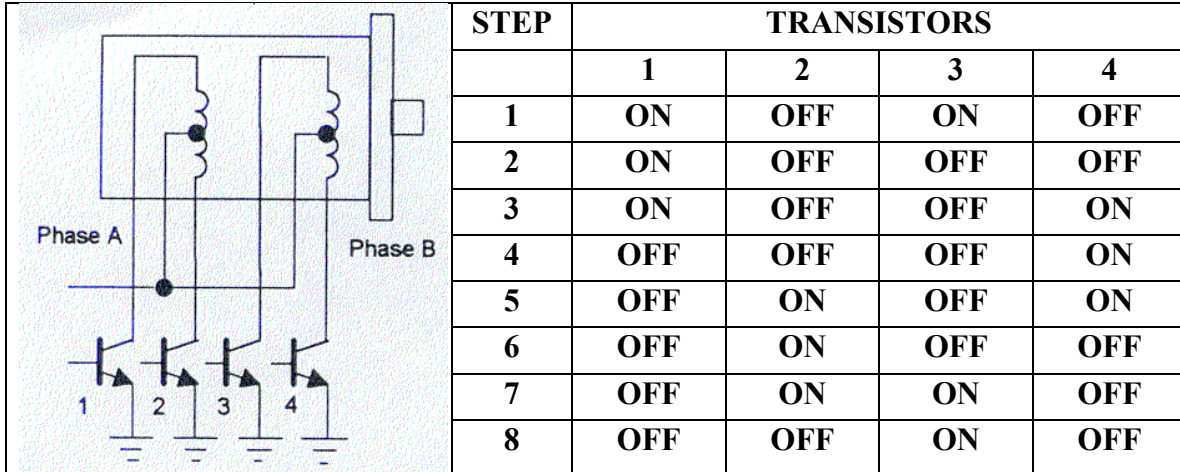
Phase A

Phase B

1 2 3 4

| STEP | TRANSISTORS | | | |
|---|---|---|---|---|
| | 1 | 2 | 3 | 4 |
| 1 | ON | OFF | ON | OFF |
| 2 | ON | OFF | OFF | OFF |
| 3 | ON | OFF | OFF | ON |
| 4 | OFF | OFF | OFF | ON |
| 5 | OFF | ON | OFF | ON |
| 6 | OFF | ON | OFF | OFF |
| 7 | OFF | ON | ON | OFF |
| 8 | OFF | OFF | ON | OFF |